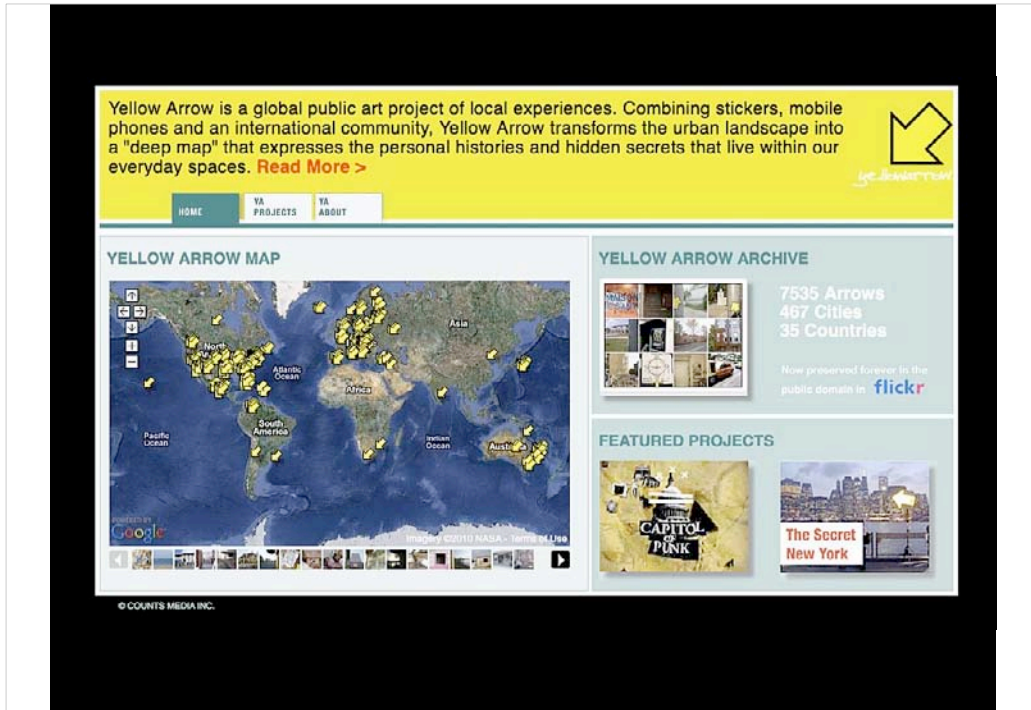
Yellow Arrow is a global public art project of local experiences. Combining stickers, mobile phones and an international community, Yellow Arrow transforms the urban landscape into a "deep map" that expresses the personal histories and hidden secrets that live within our everyday spaces. Read More >

yellowarrow

HOME | YA PROJECTS | YA ABOUT

YELLOW ARROW MAP

North America
Atlantic Ocean
Asia
Africa
South America
Pacific Ocean
Indian Ocean
Australia

POWERED BY Google
Imagery ©2010 NASA - Terms of Use

YELLOW ARROW ARCHIVE

7535 Arrows
467 Cities
35 Countries

Now preserved forever in the public domain in flickr

FEATURED PROJECTS

CAPITOL OF PUNK

The Secret New York

© COUNTS MEDIA INC.